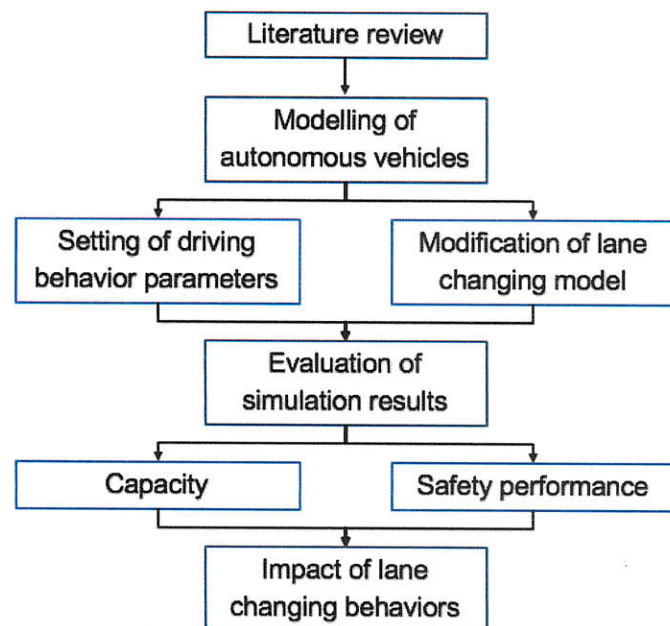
Literature review

Modelling of autonomous vehicles

Setting of driving behavior parameters

Modification of lane changing model

Evaluation of simulation results

Capacity

Safety performance

Impact of lane changing behaviors